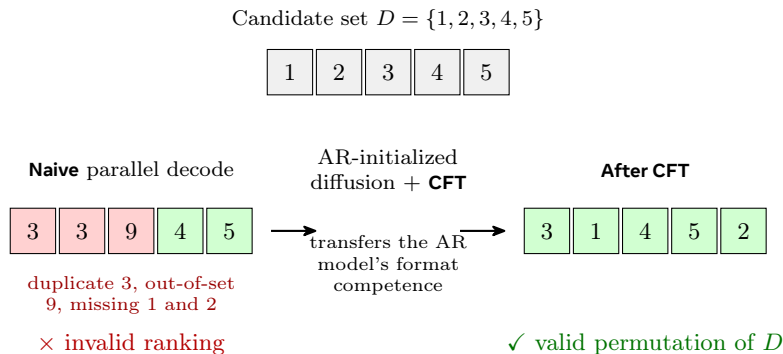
Candidate set $D = \{1, 2, 3, 4, 5\}$

| 1 | 2 | 3 | 4 | 5 |
|---|---|---|---|---|

**Naive** parallel decode

| 3 | 3 | 9 | 4 | 5 |
|---|---|---|---|---|

duplicate 3, out-of-set 9, missing 1 and 2

× invalid ranking

AR-initialized diffusion + **CFT**

transfers the AR model's format competence

**After CFT**

| 3 | 1 | 4 | 5 | 2 |
|---|---|---|---|---|

✓ valid permutation of $D$